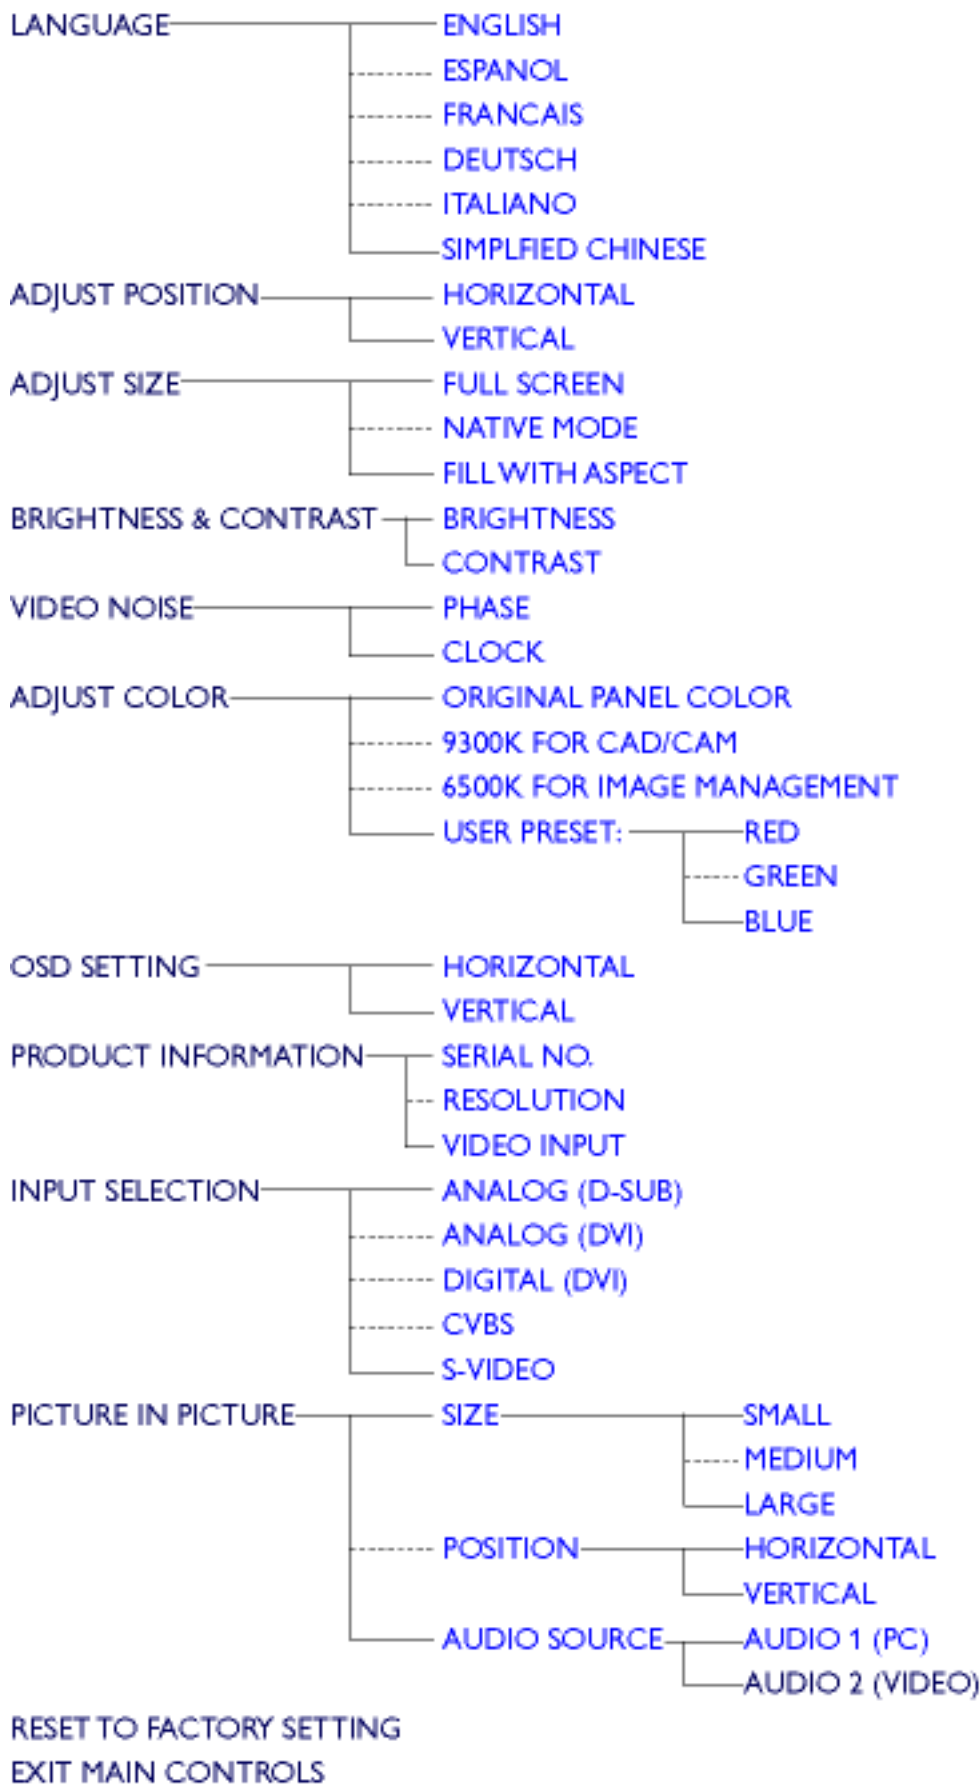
LANGUAGE
ENGLISH
ESPANOL
FRANCAIS
DEUTSCH
ITALIANO
SIMPLFIED CHINESE

ADJUST POSITION
HORIZONTAL
VERTICAL

ADJUST SIZE
FULL SCREEN
NATIVE MODE
FILL WITH ASPECT

BRIGHTNESS & CONTRAST
BRIGHTNESS
CONTRAST

VIDEO NOISE
PHASE
CLOCK

ADJUST COLOR
ORIGINAL PANEL COLOR
9300K FOR CAD/CAM
6500K FOR IMAGE MANAGEMENT
USER PRESET:
RED
GREEN
BLUE

OSD SETTING
HORIZONTAL
VERTICAL

PRODUCT INFORMATION
SERIAL NO.
RESOLUTION
VIDEO INPUT

INPUT SELECTION
ANALOG (D-SUB)
ANALOG (DVI)
DIGITAL (DVI)
CVBS
S-VIDEO

PICTURE IN PICTURE
SIZE
SMALL
MEDIUM
LARGE
POSITION
HORIZONTAL
VERTICAL
AUDIO SOURCE
AUDIO 1 (PC)
AUDIO 2 (VIDEO)

RESET TO FACTORY SETTING
EXIT MAIN CONTROLS